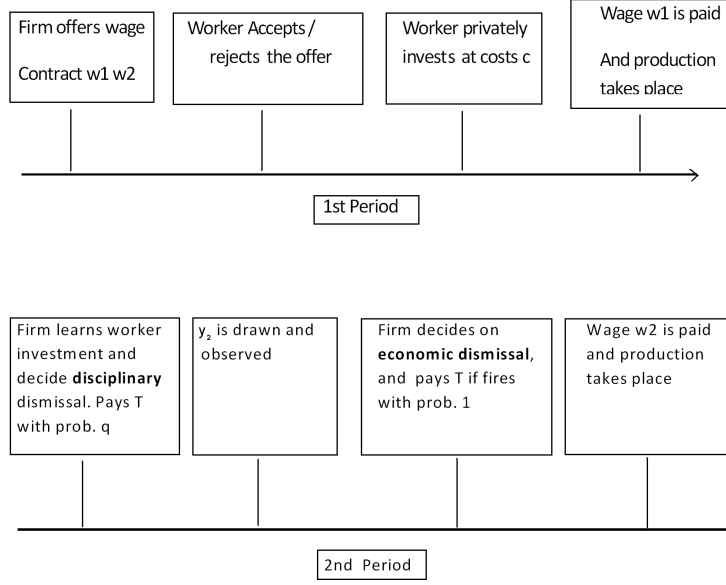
Firm offers wage Contract w1 w2

Worker Accepts / rejects the offer

Worker privately invests at costs c

Wage w1 is paid And production takes place

1st Period

Firm learns worker investment and decide **disciplinary** dismissal. Pays T with prob. q

$y_2$ is drawn and observed

Firm decides on **economic dismissal**, and pays T if fires with prob. 1

Wage w2 is paid and production takes place

2nd Period